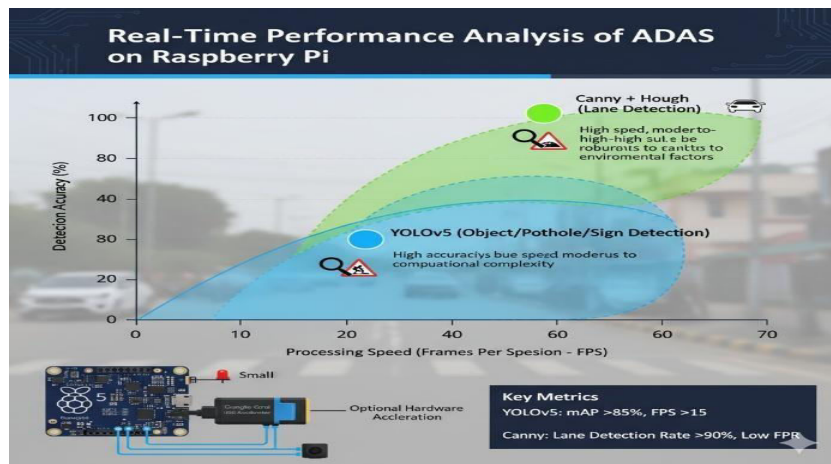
Real-Time Performance Analysis of ADAS on Raspberry Pi

Canny + Hough (Lane Detection)

High sped, moderto-high-high sul.e be roburants to canttis to enviromental factors

YOLOv5 (Object/Pothole/Sign Detection)

High accuraciys bue speed moderus to compuational complexity

Detection Acuracy (%)

100
80
40
80
20
0

0
10
20
30
40
50
60
60
70

Processing Speed (Frames Per Spesion - FPS)

Small

5

Google Coral
USB Accelerator

Optional Hardware Accleration

Key Metrics
YOLOv5: mAP >85%, FPS >15

Canny: Lane Detection Rate >90%, Low FPR